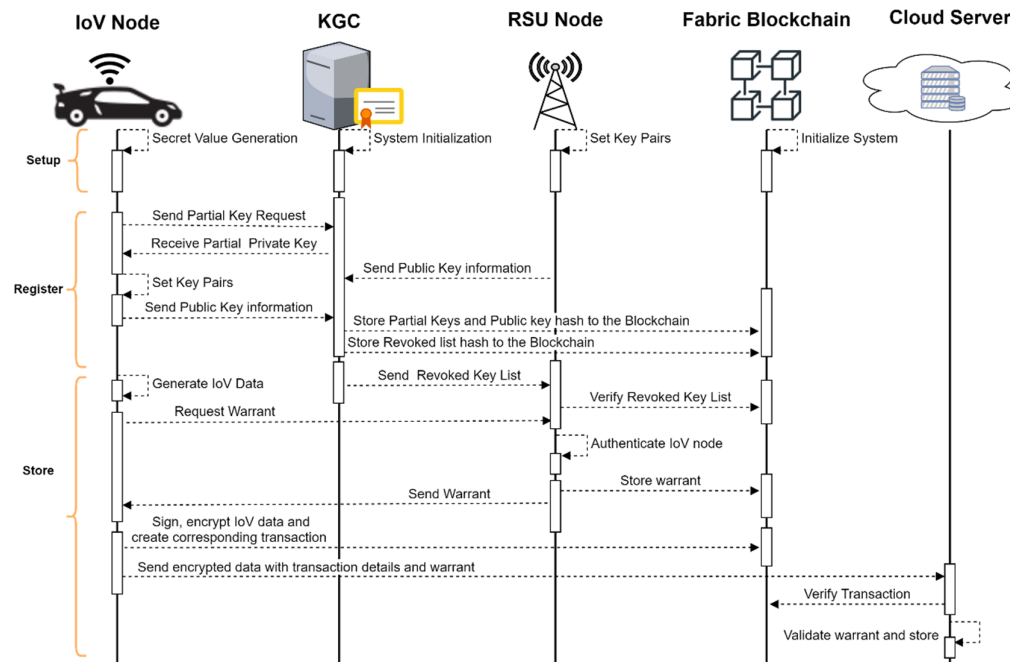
IoV Node
KGC
RSU Node
Fabric Blockchain
Cloud Server

Secret Value Generation
System Initialization
Set Key Pairs
Initialize System
Setup

Send Partial Key Request
Receive Partial Private Key
Send Public Key information
Set Key Pairs
Register
Send Public Key information
Store Partial Keys and Public key hash to the Blockchain
Store Revoked list hash to the Blockchain

Generate IoV Data
Send Revoked Key List
Verify Revoked Key List
Request Warrant
Authenticate IoV node
Store
Store warrant
Send Warrant
Sign, encrypt IoV data and create corresponding transaction
Send encrypted data with transaction details and warrant
Verify Transaction
Validate warrant and store